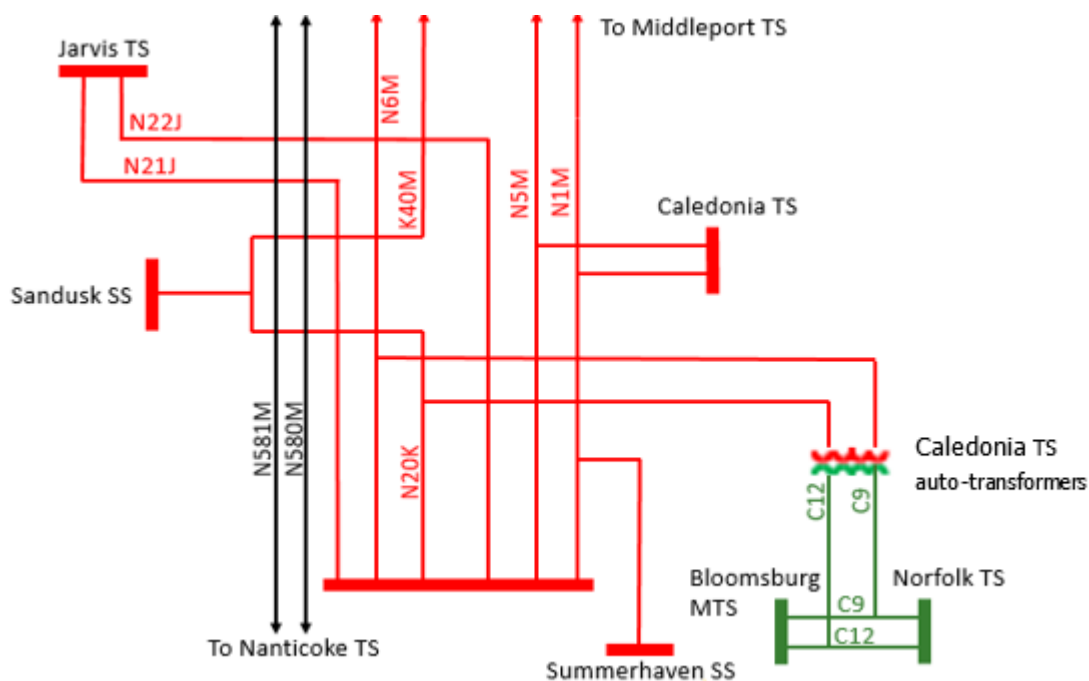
Jarvis TS

To Middleport TS

N22J

N21J

N6M

K40M

N5M

N1M

Caledonia TS

Sandusk SS

N581M

N580M

N20K

Caledonia TS auto-transformers

C12

C9

Bloomsburg MTS

Norfolk TS

C9

C12

To Nanticoke TS

Summerhaven SS